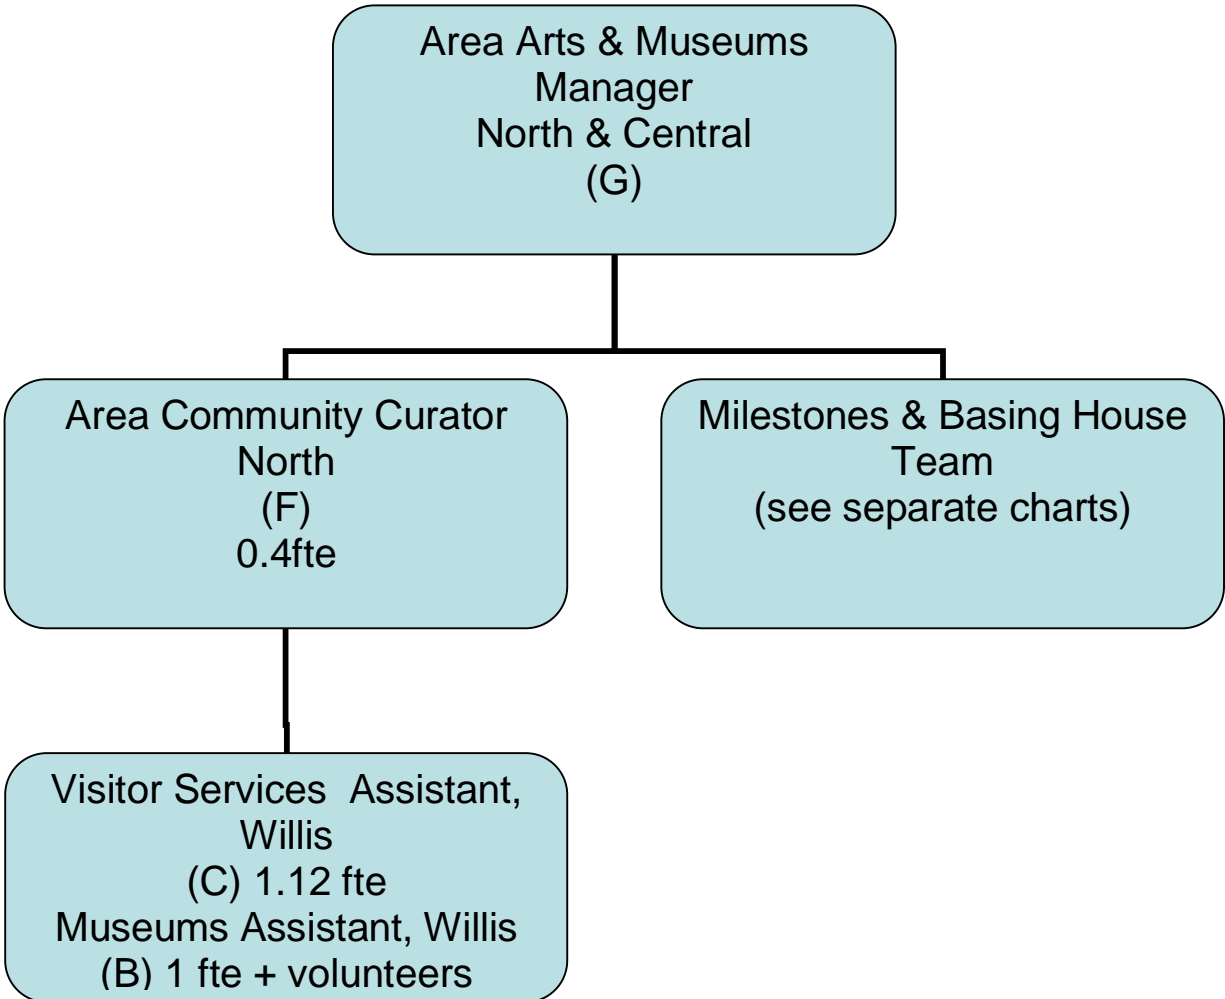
Area Arts & Museums Manager
North & Central
(G)

Area Community Curator North
(F)
0.4fte

Milestones & Basing House Team
(see separate charts)

Visitor Services Assistant, Willis
(C) 1.12 fte
Museums Assistant, Willis
(B) 1 fte + volunteers